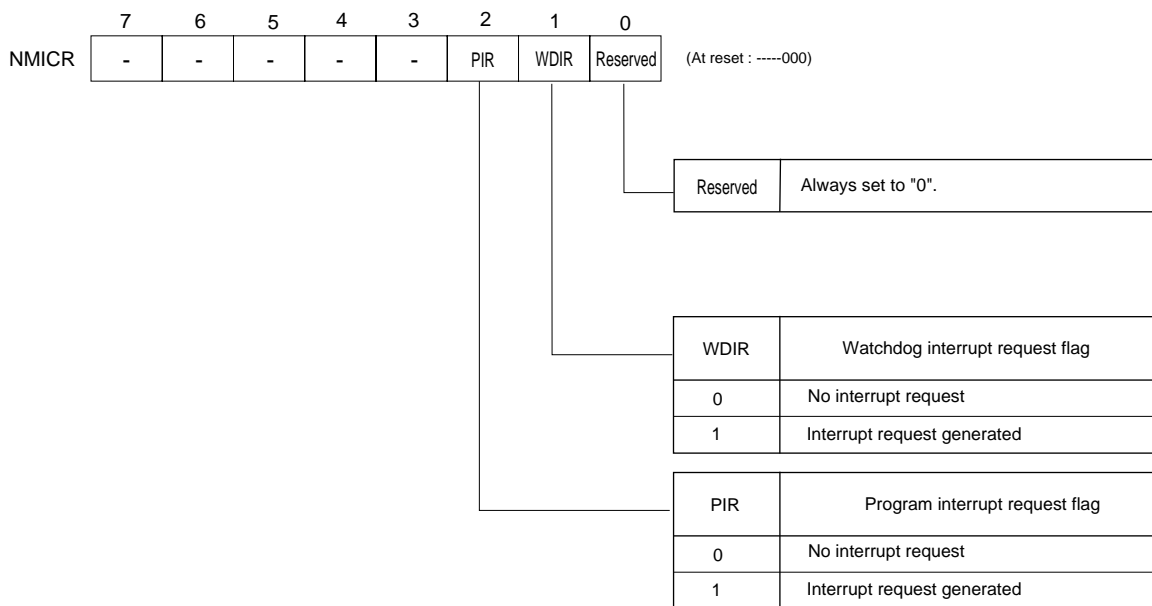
| | 7 | 6 | 5 | 4 | 3 | 2 | 1 | 0 |
|---|---|---|---|---|---|---|---|---|
| NMICR | - | - | - | - | - | PIR | WDIR | Reserved |

(At reset : -----000)

| Reserved | Always set to "0". |
|---|---|

| WDIR | Watchdog interrupt request flag |
|---|---|
| 0 | No interrupt request |
| 1 | Interrupt request generated |

| PIR | Program interrupt request flag |
|---|---|
| 0 | No interrupt request |
| 1 | Interrupt request generated |